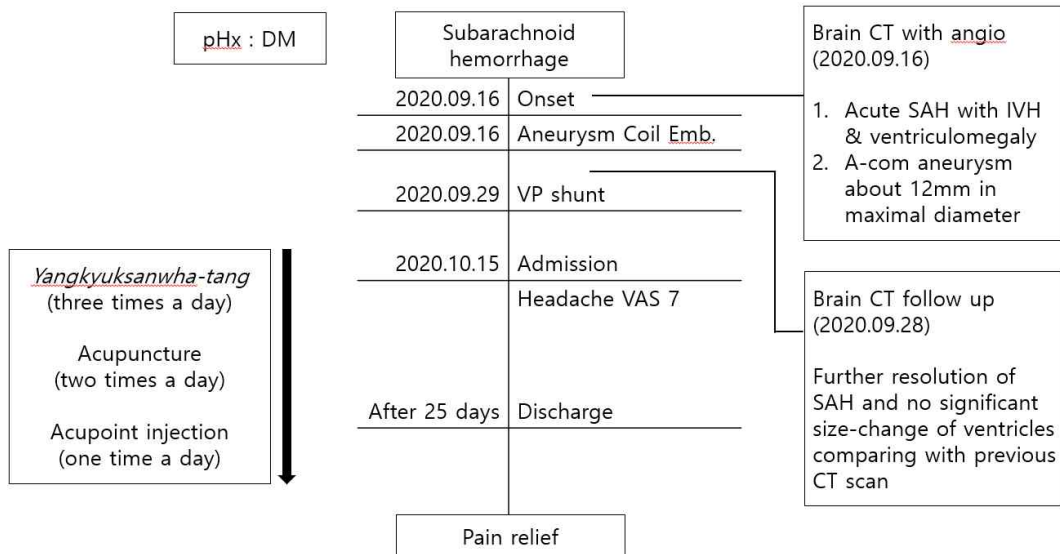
pHx : DM

Subarachnoid hemorrhage

2020.09.16 Onset

2020.09.16 Aneurysm Coil Emb.

2020.09.29 VP shunt

2020.10.15 Admission

Headache VAS 7

After 25 days Discharge

Pain relief

Brain CT with angio (2020.09.16)

1. Acute SAH with IVH & ventriculomegaly
2. A-com aneurysm about 12mm in maximal diameter

Brain CT follow up (2020.09.28)

Further resolution of SAH and no significant size-change of ventricles comparing with previous CT scan

*Yangkyuksanwha-tang* (three times a day)

Acupuncture (two times a day)

Acupoint injection (one time a day)